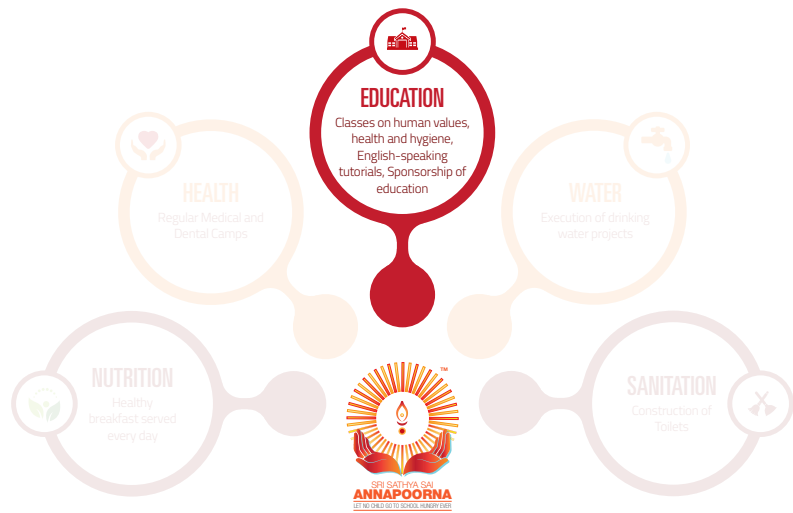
EDUCATION
Classes on human values, health and hygiene, English-speaking tutorials, Sponsorship of education

HEALTH
Regular Medical and Dental Camps

WATER
Execution of drinking water projects

NUTRITION
Healthy breakfast served every day

SANITATION
Construction of Toilets

TM
SRI SATHYA SAI
ANNAPOORNA
LET NO CHILD GO TO SCHOOL HUNGRY EVER